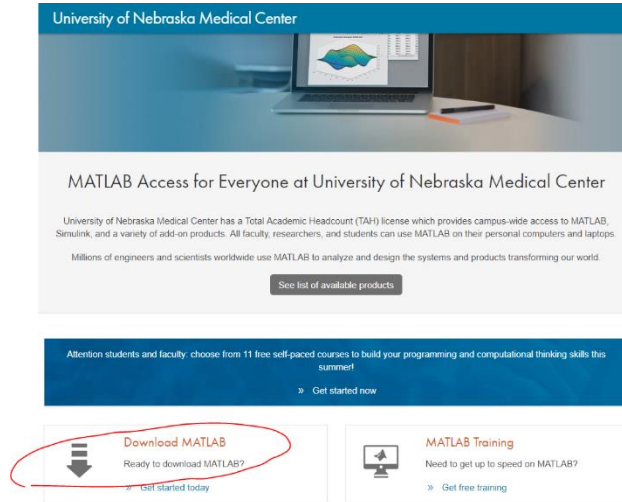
University of Nebraska Medical Center

MATLAB Access for Everyone at University of Nebraska Medical Center

University of Nebraska Medical Center has a Total Academic Headcount (TAH) license which provides campus-wide access to MATLAB, Simulink, and a variety of add-on products. All faculty, researchers, and students can use MATLAB on their personal computers and laptops.

Millions of engineers and scientists worldwide use MATLAB to analyze and design the systems and products transforming our world.

See list of available products

Attention students and faculty: choose from 11 free self-paced courses to build your programming and computational thinking skills this summer!

» Get started now

Download MATLAB

Ready to download MATLAB?

» Get started today

MATLAB Training

Need to get up to speed on MATLAB?

» Get free training